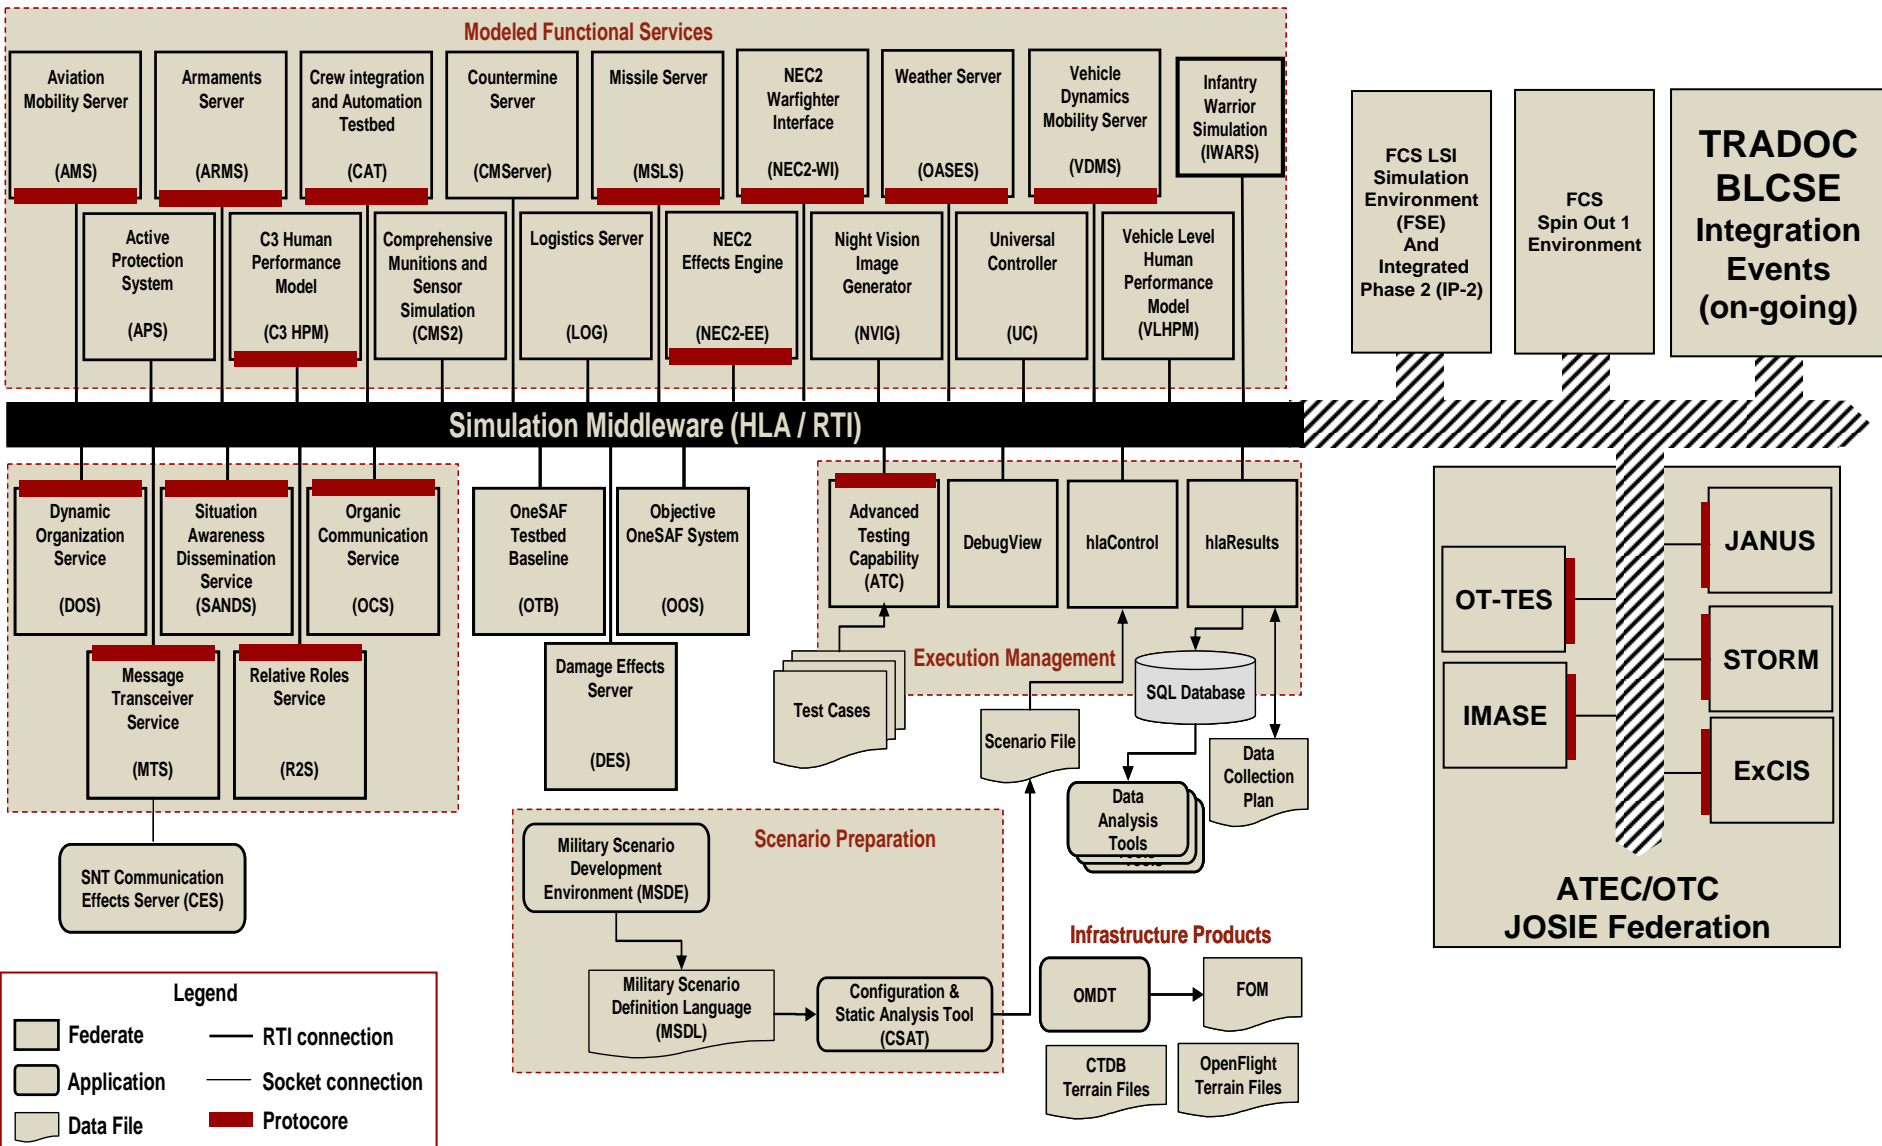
Modeled Functional Services

Aviation Mobility Server (AMS)

Armaments Server (ARMS)

Crew integration and Automation Testbed (CAT)

Countermine Server (CMServer)

Missile Server (MSLS)

NEC2 Warfighter Interface (NEC2-WI)

Weather Server (OASES)

Vehicle Dynamics Mobility Server (VDMS)

Infantry Warrior Simulation (IWARS)

Active Protection System (APS)

C3 Human Performance Model (C3 HPM)

Comprehensive Munitions and Sensor Simulation (CMS2)

Logistics Server (LOG)

NEC2 Effects Engine (NEC2-EE)

Night Vision Image Generator (NVIG)

Universal Controller (UC)

Vehicle Level Human Performance Model (VLHPM)

FCS LSI Simulation Environment (FSE) And Integrated Phase 2 (IP-2)

FCS Spin Out 1 Environment

TRADOC BLCSE Integration Events (on-going)

Simulation Middleware (HLA / RTI)

Dynamic Organization Service (DOS)

Situation Awareness Dissemination Service (SANDS)

Organic Communication Service (OCS)

OneSAF Testbed Baseline (OTB)

Objective OneSAF System (OOS)

Advanced Testing Capability (ATC)

DebugView

hlaControl

hlaResults

Message Transceiver Service (MTS)

Relative Roles Service (R2S)

Damage Effects Server (DES)

Execution Management

Test Cases

SQL Database

Scenario File

Data Collection Plan

Data Analysis Tools

SNT Communication Effects Server (CES)

Scenario Preparation

Military Scenario Development Environment (MSDE)

Military Scenario Definition Language (MSDL)

Configuration & Static Analysis Tool (CSAT)

Infrastructure Products

OMDT

FOM

CTDB Terrain Files

OpenFlight Terrain Files

OT-TES

IMASE

JANUS

STORM

ExCIS

ATEC/OTC JOSIE Federation

Legend

Federate

Application

Data File

RTI connection

Socket connection

Protocore